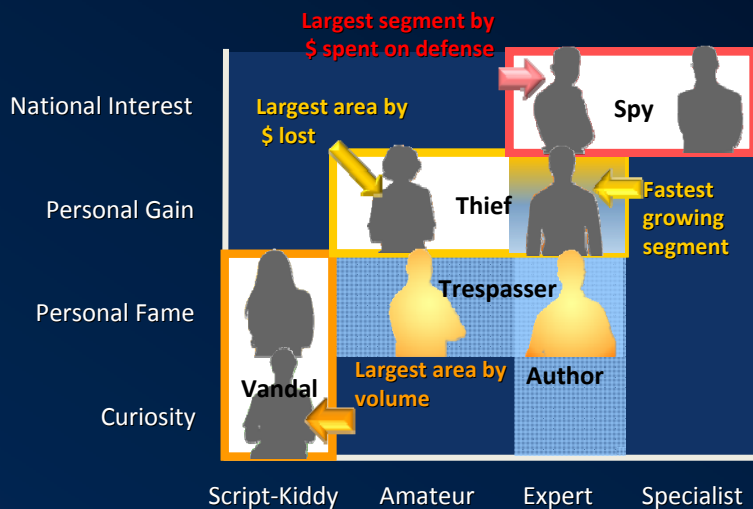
Largest segment by $ spent on defense

National Interest

Largest area by $ lost

Spy

Personal Gain

Thief

Fastest growing segment

Personal Fame

Trespasser

Vandal

Largest area by volume

Author

Curiosity

Script-Kiddy Amateur Expert Specialist